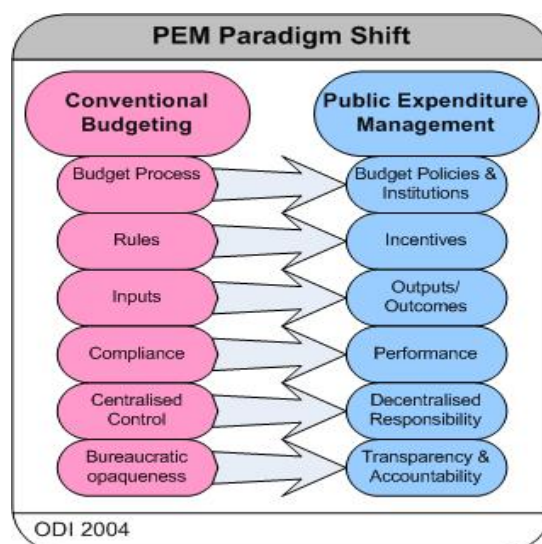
PEM Paradigm Shift

Conventional Budgeting

Public Expenditure Management

Budget Process

Budget Policies & Institutions

Rules

Incentives

Inputs

Outputs/ Outcomes

Compliance

Performance

Centralised Control

Decentralised Responsibility

Bureaucratic opaqueness

Transparency & Accountability

ODI 2004